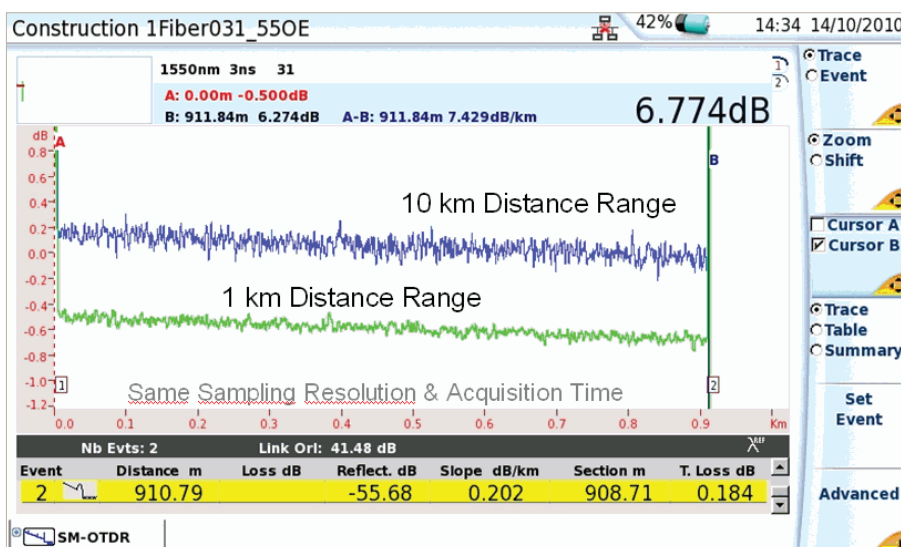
Construction 1Fiber031_55OE

42%

14:34 14/10/2010

1550nm 3ns 31

A: 0.00m -0.500dB

B: 911.84m 6.274dB A-B: 911.84m 7.429dB/km

6.774dB

$\frac{1}{2}$

Trace
Event

Zoom
Shift

Cursor A
Cursor B

Trace
Table
Summary

Set Event

Advanced

dB
0.8
0.6
0.4
0.2
0.0
-0.2
-0.4
-0.6
-0.8
-1.0
-1.2

A

B

10 km Distance Range

1 km Distance Range

Same Sampling Resolution & Acquisition Time

1

2

0.0 0.1 0.2 0.3 0.4 0.5 0.6 0.7 0.8 0.9 Km

Nb Evts: 2 Link Orl: 41.48 dB

| Event | | Distance m | Loss dB | Reflect. dB | Slope dB/km | Section m | T. Loss dB |
|---|---|---|---|---|---|---|---|
| 2 | | 910.79 | | -55.68 | 0.202 | 908.71 | 0.184 |

SM-OTDR